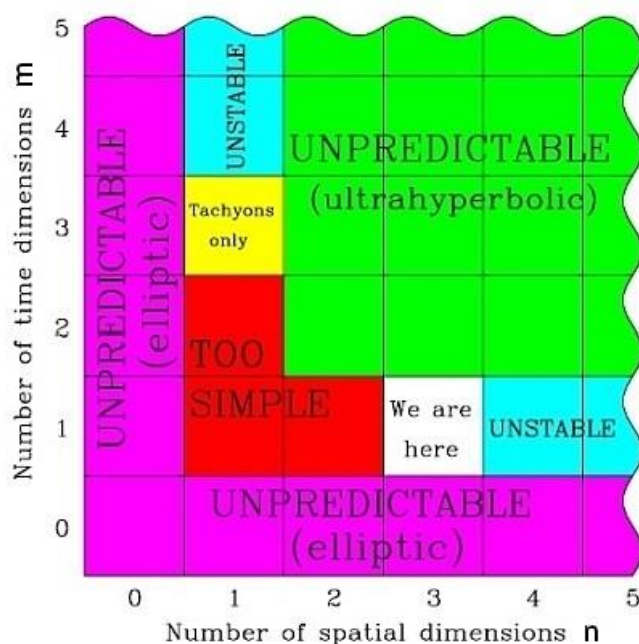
Number of time dimensions m

5
4
3
2
1
0

UNPREDICTABLE (elliptic)

UNSTABLE

UNPREDICTABLE (ultrahyperbolic)

Tachyons only

TOO SIMPLE

We are here

UNSTABLE

UNPREDICTABLE (elliptic)

0
1
2
3
4
5

Number of spatial dimensions n